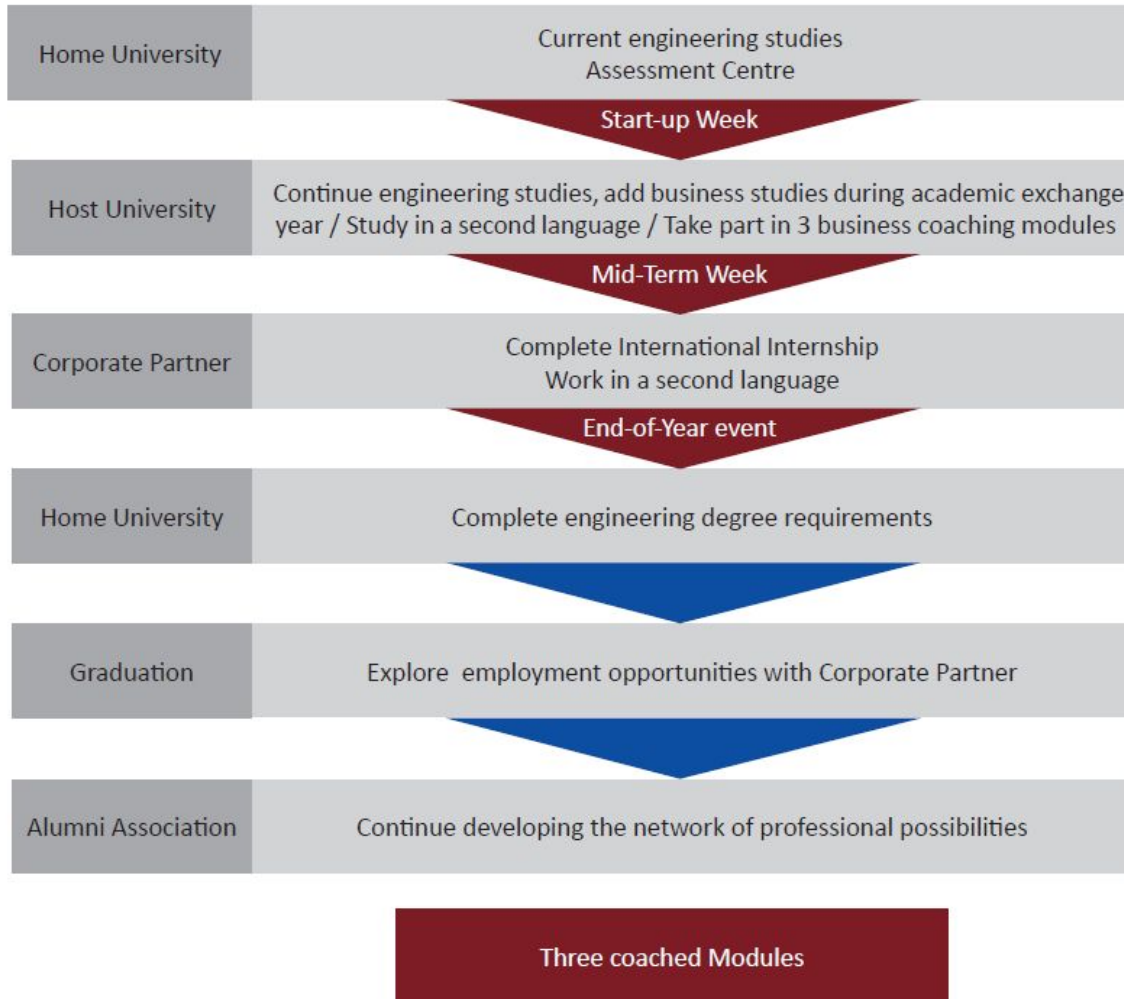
Home University
Current engineering studies
Assessment Centre

Start-up Week

Host University
Continue engineering studies, add business studies during academic exchange year / Study in a second language / Take part in 3 business coaching modules

Mid-Term Week

Corporate Partner
Complete International Internship
Work in a second language

End-of-Year event

Home University
Complete engineering degree requirements

Graduation
Explore employment opportunities with Corporate Partner

Alumni Association
Continue developing the network of professional possibilities

Three coached Modules